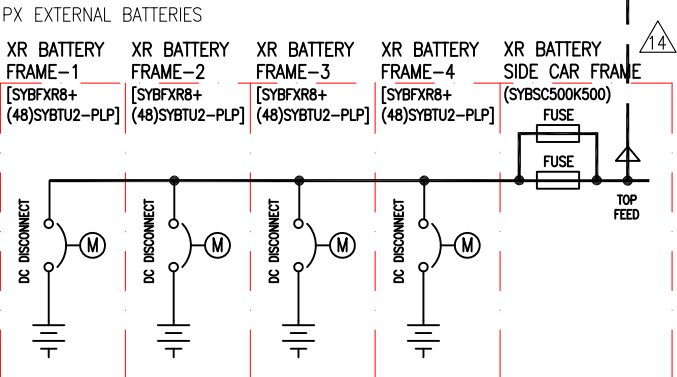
PX EXTERNAL BATTERIES

14

XR BATTERY FRAME-1
[SYBFXR8+ (48)SYBTU2-PLP]

XR BATTERY FRAME-2
[SYBFXR8+ (48)SYBTU2-PLP]

XR BATTERY FRAME-3
[SYBFXR8+ (48)SYBTU2-PLP]

XR BATTERY FRAME-4
[SYBFXR8+ (48)SYBTU2-PLP]

XR BATTERY SIDE CAR FRAME
(SYBSC500K500)

FUSE

FUSE

TOP FEED

DC DISCONNECT
M

DC DISCONNECT
M

DC DISCONNECT
M

DC DISCONNECT
M